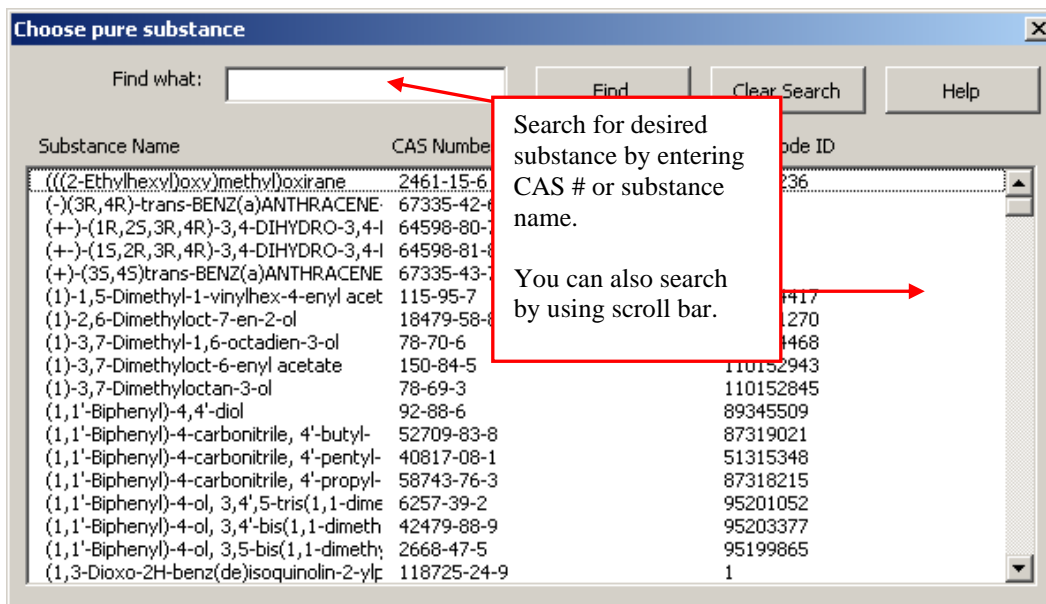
Choose pure substance

Find what:

Find

Clear Search

Help

Search for desired substance by entering CAS # or substance name.

You can also search by using scroll bar.

| Substance Name | CAS Numbe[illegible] | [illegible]ode ID |
|---|---|---|
| (((2-Ethylhexyl)oxy)methyl)oxirane | 2461-15-6 | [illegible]236 |
| (-)(3R,4R)-trans-BENZ(a)ANTHRACENE- | 67335-42-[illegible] | |
| (+-)-(1R,2S,3R,4R)-3,4-DIHYDRO-3,4-I | 64598-80-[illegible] | |
| (+-)-(1S,2R,3R,4R)-3,4-DIHYDRO-3,4-I | 64598-81-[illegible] | |
| (+)-(3S,4S)trans-BENZ(a)ANTHRACENE | 67335-43-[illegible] | |
| (1)-1,5-Dimethyl-1-vinylhex-4-enyl acet | 115-95-7 | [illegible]417 |
| (1)-2,6-Dimethyloct-7-en-2-ol | 18479-58-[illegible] | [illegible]1270 |
| (1)-3,7-Dimethyl-1,6-octadien-3-ol | 78-70-6 | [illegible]4468 |
| (1)-3,7-Dimethyloct-6-enyl acetate | 150-84-5 | 110152943 |
| (1)-3,7-Dimethyloctan-3-ol | 78-69-3 | 110152845 |
| (1,1'-Biphenyl)-4,4'-diol | 92-88-6 | 89345509 |
| (1,1'-Biphenyl)-4-carbonitrile, 4'-butyl- | 52709-83-8 | 87319021 |
| (1,1'-Biphenyl)-4-carbonitrile, 4'-pentyl- | 40817-08-1 | 51315348 |
| (1,1'-Biphenyl)-4-carbonitrile, 4'-propyl- | 58743-76-3 | 87318215 |
| (1,1'-Biphenyl)-4-ol, 3,4',5-tris(1,1-dime | 6257-39-2 | 95201052 |
| (1,1'-Biphenyl)-4-ol, 3,4'-bis(1,1-dimeth | 42479-88-9 | 95203377 |
| (1,1'-Biphenyl)-4-ol, 3,5-bis(1,1-dimethy | 2668-47-5 | 95199865 |
| (1,3-Dioxo-2H-benz(de)isoquinolin-2-ylp | 118725-24-9 | 1 |